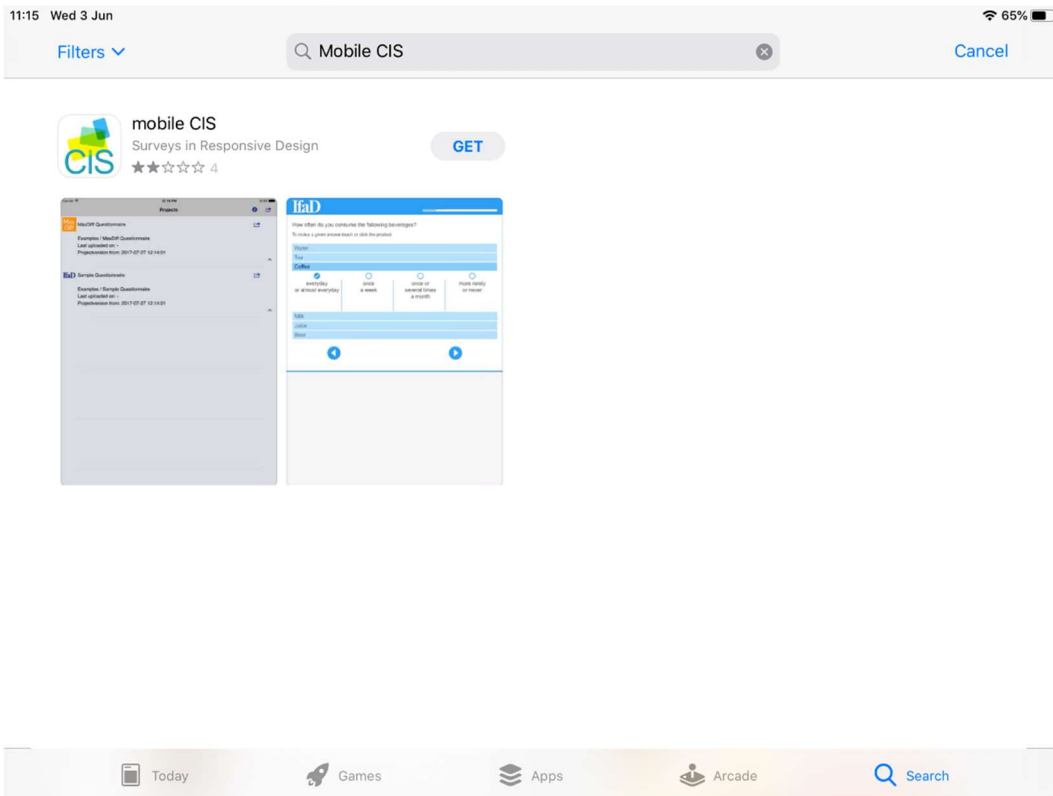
11:15 Wed 3 Jun

65%

Filters

Mobile CIS

Cancel

CIS

mobile CIS

Surveys in Responsive Design

★★☆☆☆ 4

GET

Projects

MaxDiff Questionnaire

Examples / MaxDiff Questionnaire
Last uploaded on: -
Projectversion from: 2017-07-27 12:14:01

IfaD Sample Questionnaire

Examples / Sample Questionnaire
Last uploaded on: -
Projectversion from: 2017-07-27 12:14:01

IfaD

How often do you consume the following beverages?

To review a given answer touch or click the product.

Water

Tea

Coffee

everyday or almost everyday

once a week

once or several times a month

more rarely or never

Milk

Juice

Beer

Today

Games

Apps

Arcade

Search